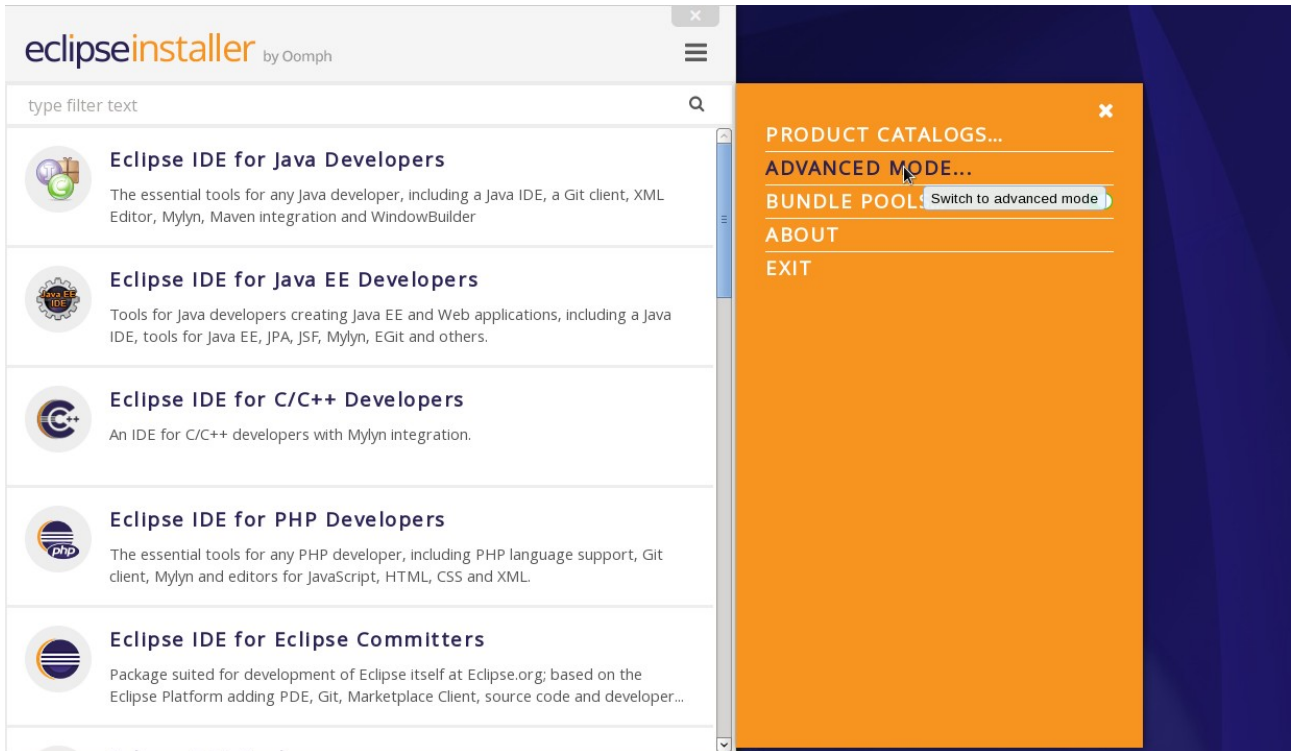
eclipseinstaller by Oomph

type filter text

Eclipse IDE for Java Developers

The essential tools for any Java developer, including a Java IDE, a Git client, XML Editor, Mylyn, Maven integration and WindowBuilder

Eclipse IDE for Java EE Developers

Tools for Java developers creating Java EE and Web applications, including a Java IDE, tools for Java EE, JPA, JSF, Mylyn, EGit and others.

Eclipse IDE for C/C++ Developers

An IDE for C/C++ developers with Mylyn integration.

Eclipse IDE for PHP Developers

The essential tools for any PHP developer, including PHP language support, Git client, Mylyn and editors for JavaScript, HTML, CSS and XML.

Eclipse IDE for Eclipse Committers

Package suited for development of Eclipse itself at Eclipse.org; based on the Eclipse Platform adding PDE, Git, Marketplace Client, source code and developer...

PRODUCT CATALOGS...
ADVANCED MODE...
BUNDLE POOLS
Switch to advanced mode
ABOUT
EXIT